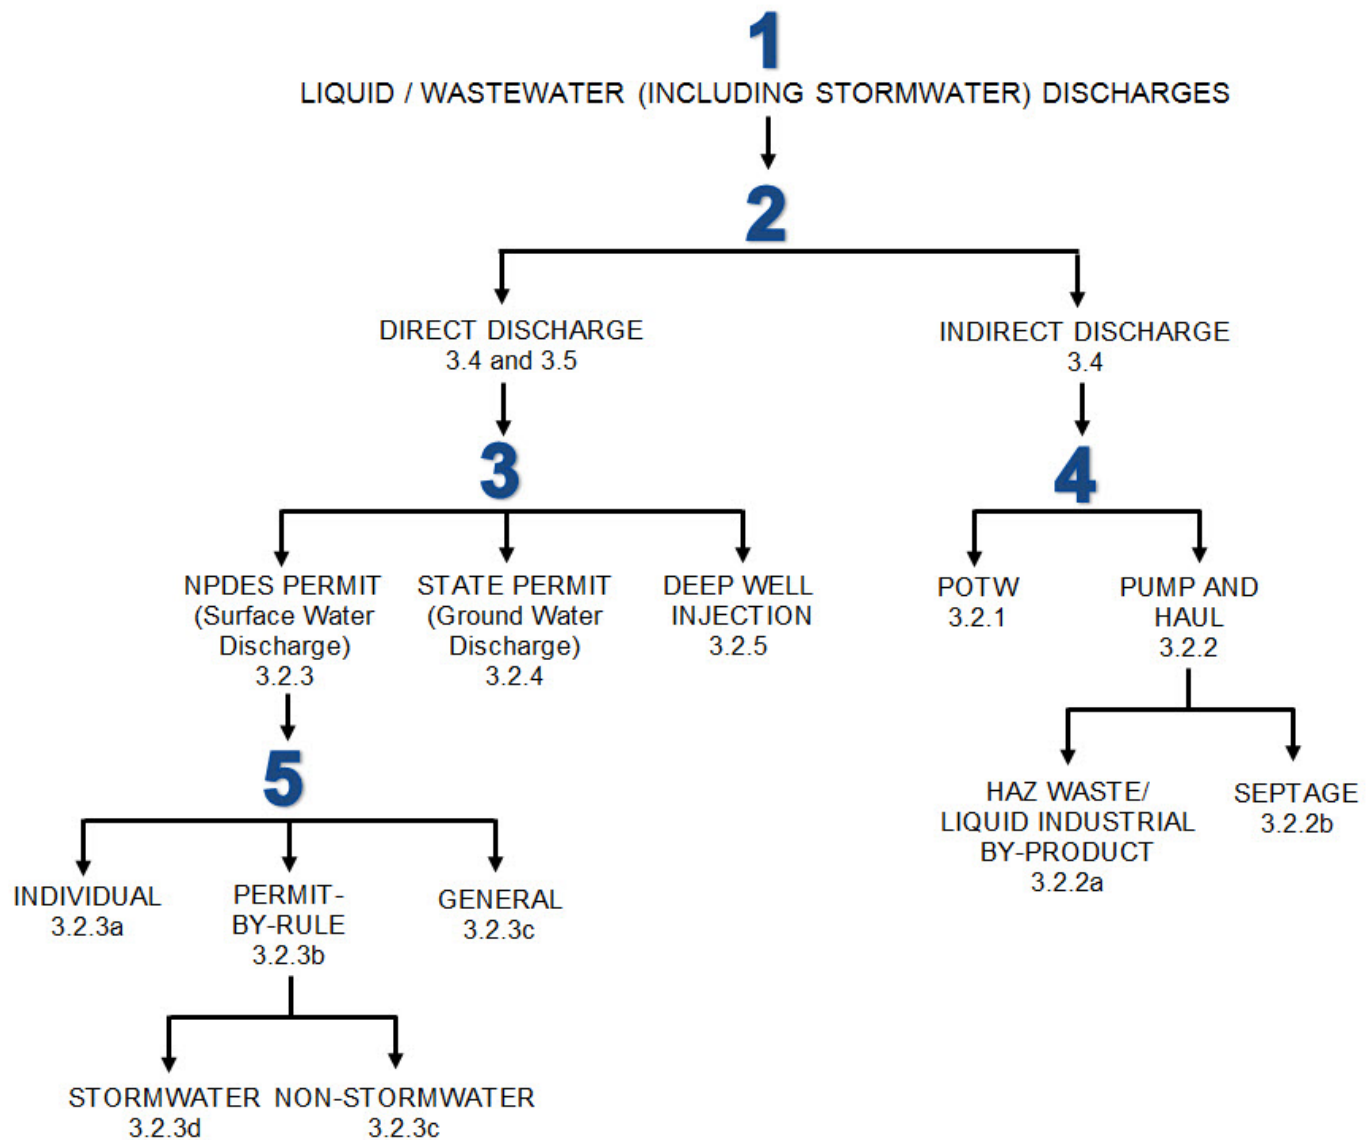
1
LIQUID / WASTEWATER (INCLUDING STORMWATER) DISCHARGES

2

DIRECT DISCHARGE
3.4 and 3.5

INDIRECT DISCHARGE
3.4

3

NPDES PERMIT
(Surface Water Discharge)
3.2.3

STATE PERMIT
(Ground Water Discharge)
3.2.4

DEEP WELL INJECTION
3.2.5

4

POTW
3.2.1

PUMP AND HAUL
3.2.2

HAZ WASTE/ LIQUID INDUSTRIAL BY-PRODUCT
3.2.2a

SEPTAGE
3.2.2b

5

INDIVIDUAL
3.2.3a

PERMIT-BY-RULE
3.2.3b

GENERAL
3.2.3c

STORMWATER
3.2.3d

NON-STORMWATER
3.2.3c